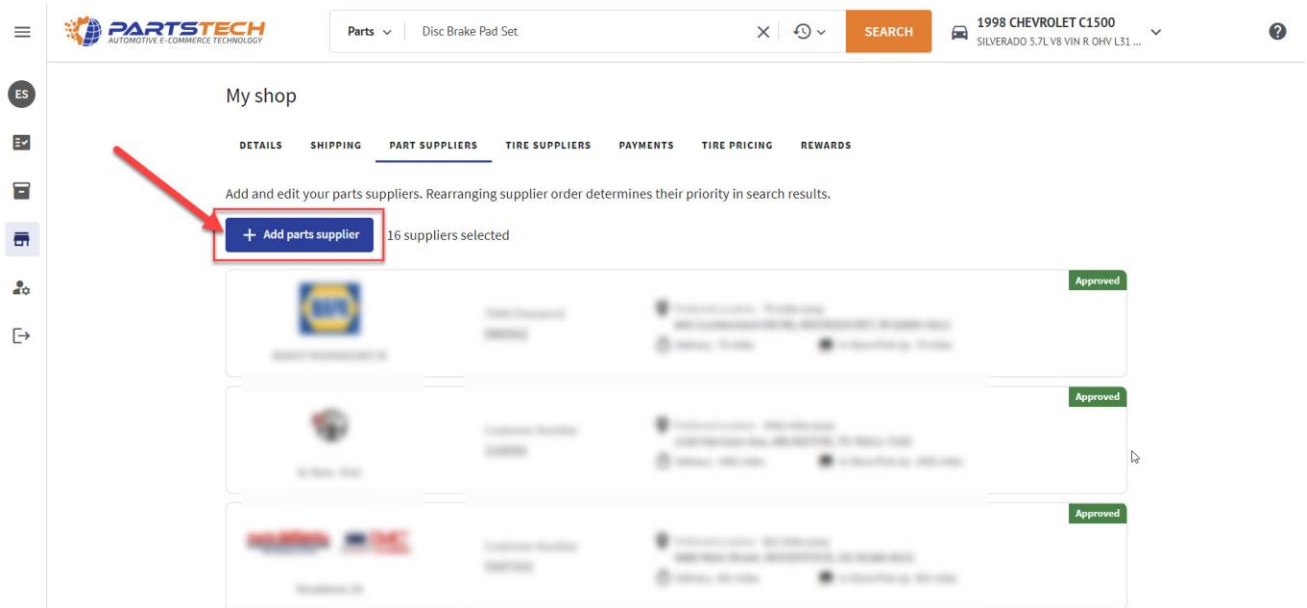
PARTSTECH
AUTOMOTIVE E-COMMERCE TECHNOLOGY

Parts
Disc Brake Pad Set
SEARCH
1998 CHEVROLET C1500
SILVERADO 5.7L V8 VIN R OHV L31 ...

ES

My shop

DETAILS SHIPPING PART SUPPLIERS TIRE SUPPLIERS PAYMENTS TIRE PRICING REWARDS

Add and edit your parts suppliers. Rearranging supplier order determines their priority in search results.

+ Add parts supplier
16 suppliers selected

Approved
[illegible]

Approved
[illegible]

Approved
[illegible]